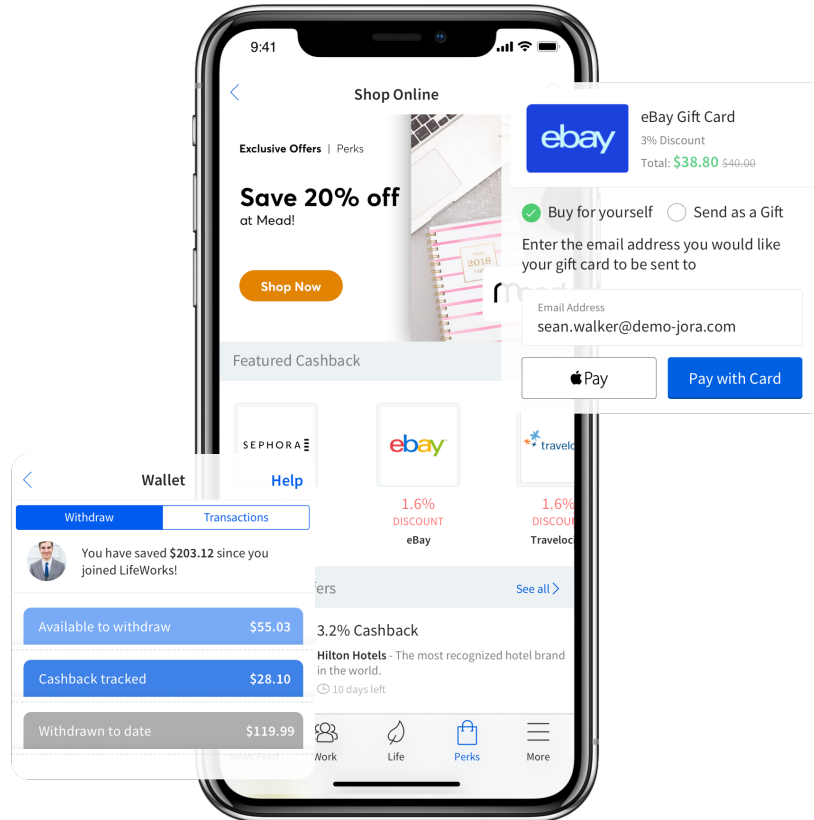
9:41

Shop Online

Exclusive Offers | Perks

Save 20% off at Mead!

Shop Now

Featured Cashback

SEPHORA

ebay

travelo

1.6% DISCOUNT eBay

1.6% DISCOU Traveloc

ffers See all

3.2% Cashback

Hilton Hotels - The most recognized hotel brand in the world.

10 days left

Work Life Perks More

ebay

eBay Gift Card

3% Discount

Total: $38.80 $40.00

Buy for yourself Send as a Gift

Enter the email address you would like your gift card to be sent to

Email Address

sean.walker@demo-jora.com

Pay

Pay with Card

Wallet Help

Withdraw Transactions

You have saved $203.12 since you joined LifeWorks!

Available to withdraw $55.03

Cashback tracked $28.10

Withdrawn to date $119.99